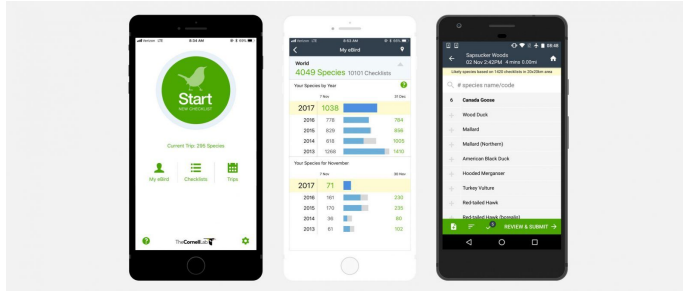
Verizon 8:34 AM 83%

Start
NEW CHECKLIST

Current Trip: 286 Species

My eBird
Checklists
Trips

TheCornellLab

Verizon 8:03 AM 83%
My eBird

World
4049 Species 10101 Checklists

Your Species by Year
7 Nov 31 Dec

| | | |
|---|---|---|
| 2017 | 1038 | |
| 2016 | 778 | 784 |
| 2015 | 829 | 836 |
| 2014 | 518 | 1005 |
| 2013 | 1268 | 1410 |

Your Species for November
7 Nov 30 Nov

| | | |
|---|---|---|
| 2017 | 71 | |
| 2016 | 161 | 235 |
| 2015 | 170 | 235 |
| 2014 | 36 | 80 |
| 2013 | 61 | 102 |

08:48
Sapsucker Woods
02 Nov 2:42PM 4 mins 0.00mi

Likely species based on 1429 checklists in 20x20km area

# species name/code

6 Canada Goose
Wood Duck
Mallard
Mallard (Northern)
American Black Duck
Hooded Merganser
Turkey Vulture
Red-tailed Hawk
Red-tailed Hawk (borealis)

6 REVIEW & SUBMIT